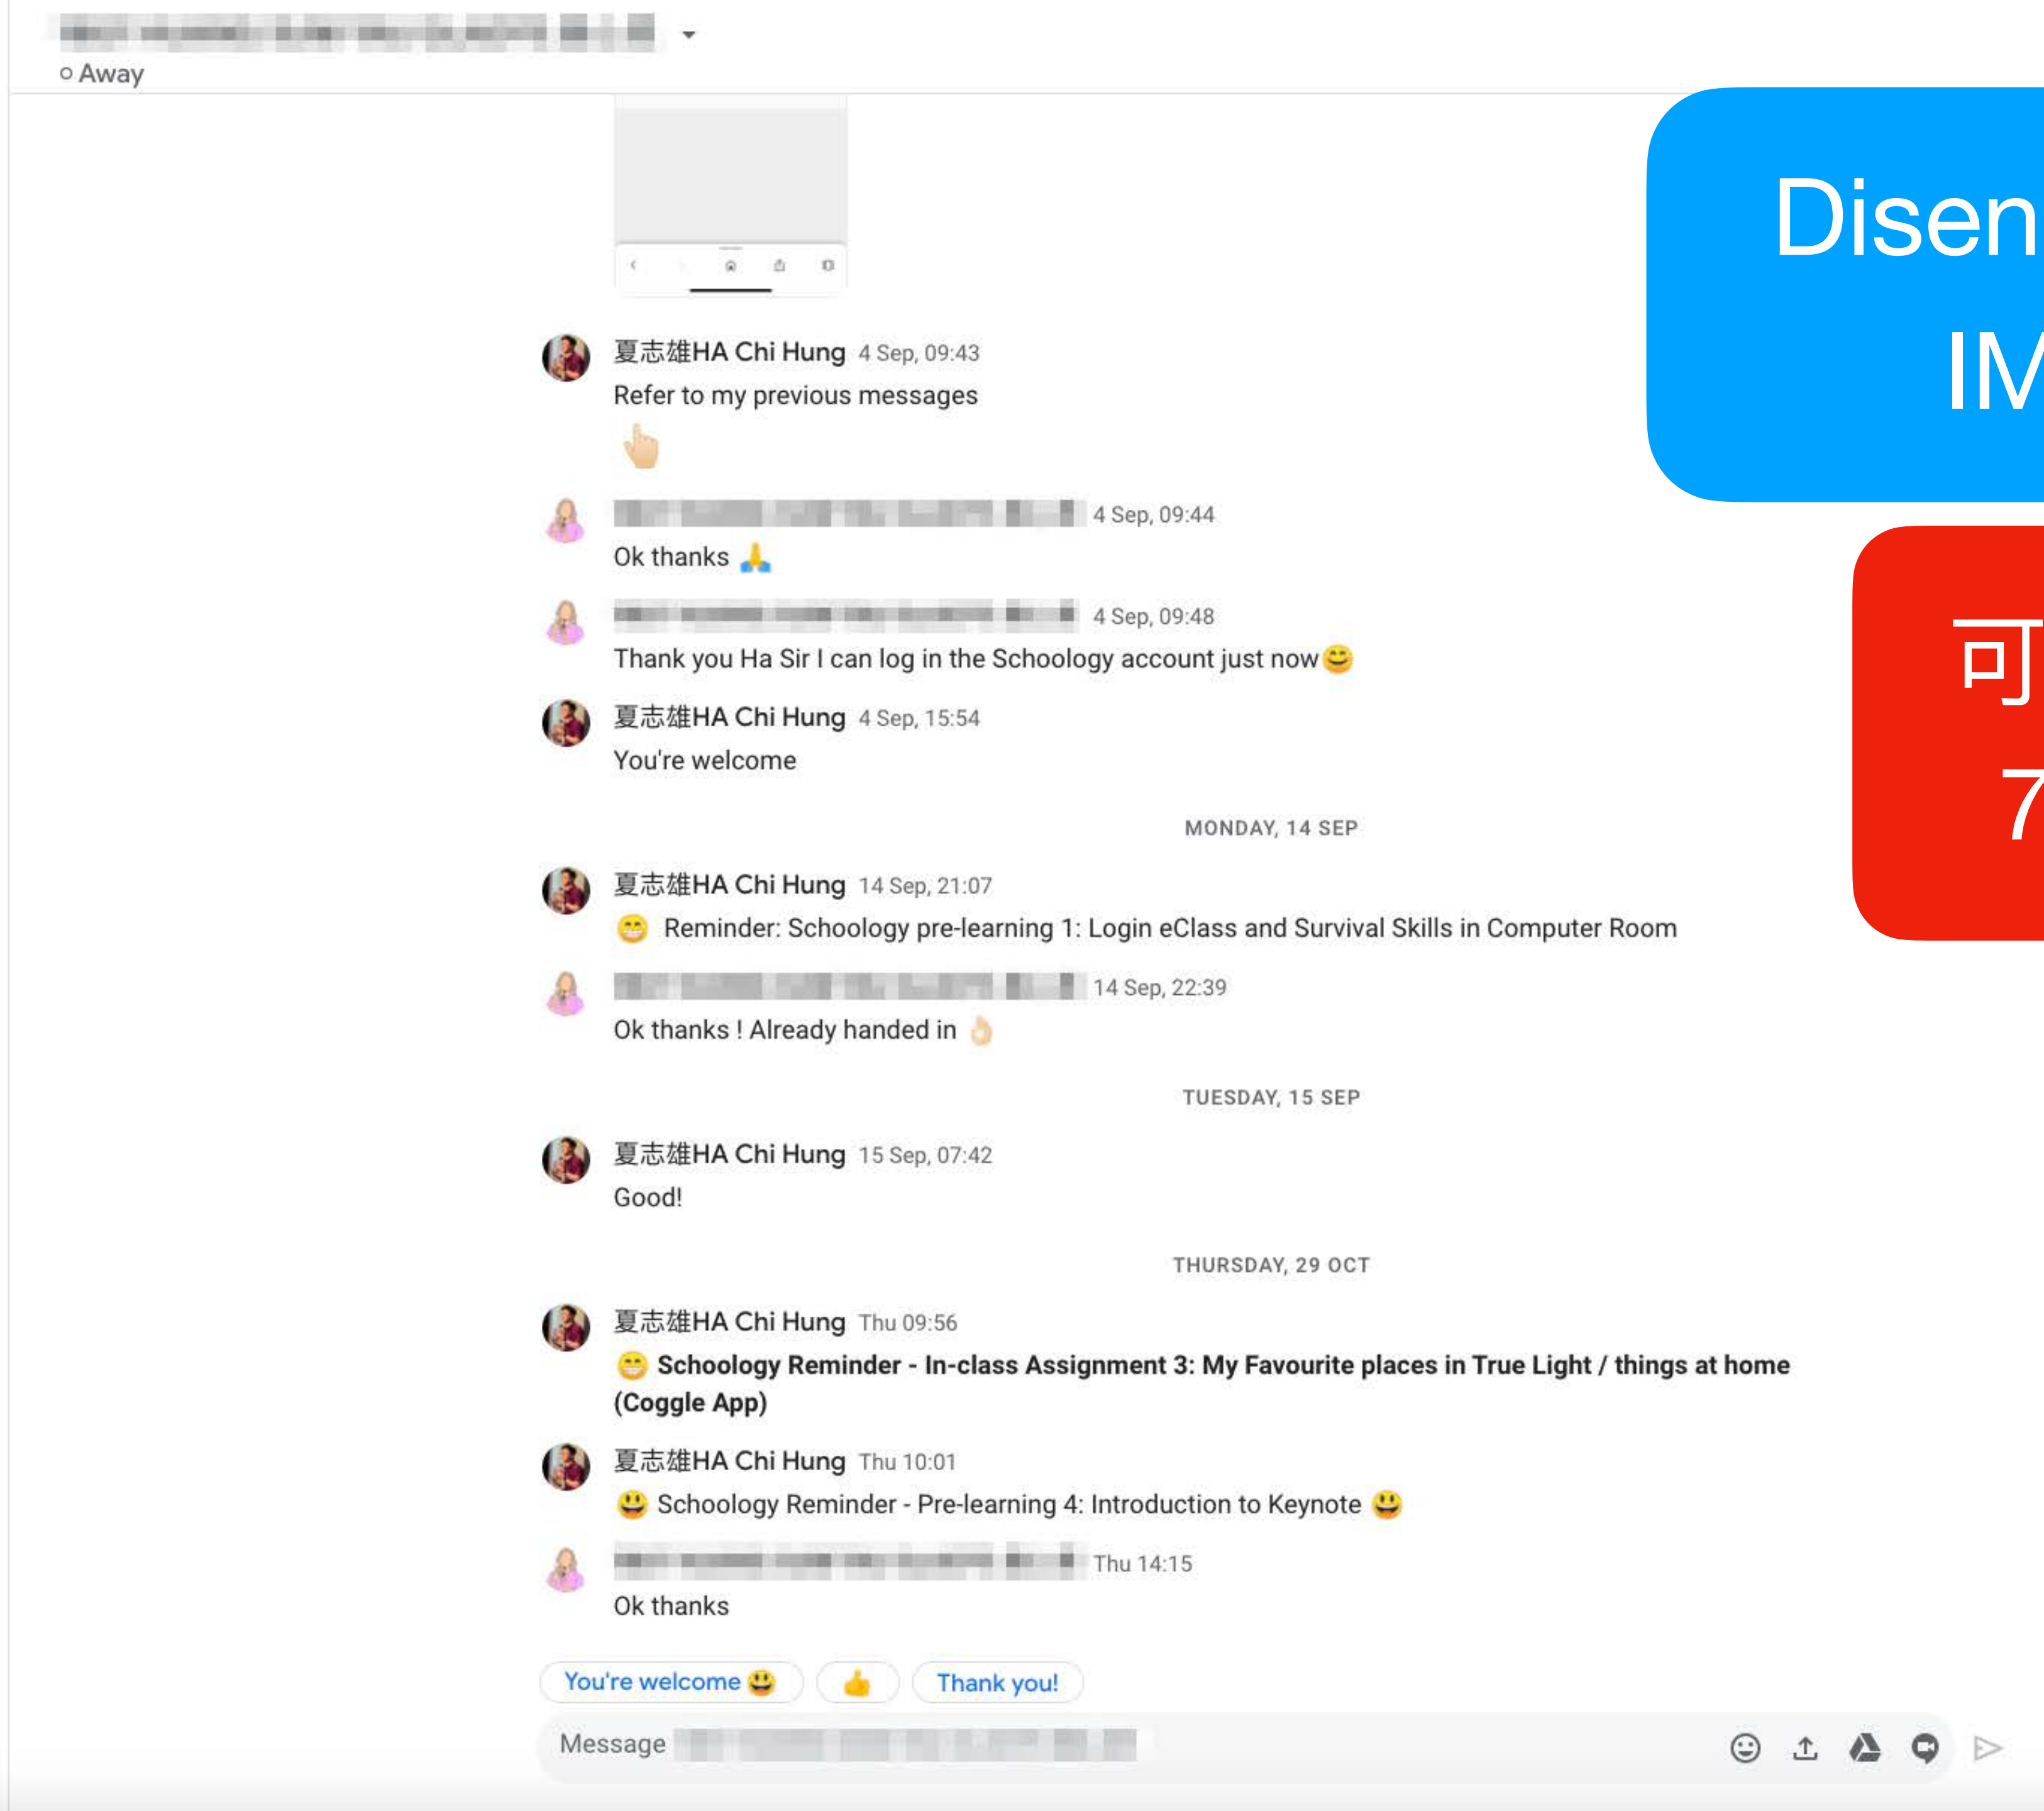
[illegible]
○ Away

夏志雄HA Chi Hung 4 Sep, 09:43
Refer to my previous messages
👆

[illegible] 4 Sep, 09:44
Ok thanks 🙏

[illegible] 4 Sep, 09:48
Thank you Ha Sir I can log in the Schoology account just now😊

夏志雄HA Chi Hung 4 Sep, 15:54
You're welcome

MONDAY, 14 SEP

夏志雄HA Chi Hung 14 Sep, 21:07
😁 Reminder: Schoology pre-learning 1: Login eClass and Survival Skills in Computer Room

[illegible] 14 Sep, 22:39
Ok thanks ! Already handed in 👌

TUESDAY, 15 SEP

夏志雄HA Chi Hung 15 Sep, 07:42
Good!

THURSDAY, 29 OCT

夏志雄HA Chi Hung Thu 09:56
😁 Schoology Reminder - In-class Assignment 3: My Favourite places in True Light / things at home (Coggle App)

夏志雄HA Chi Hung Thu 10:01
😃 Schoology Reminder - Pre-learning 4: Introduction to Keynote 😃

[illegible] Thu 14:15
Ok thanks

You're welcome 😃
👍
Thank you!

Message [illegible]

Disen
IM

可
7